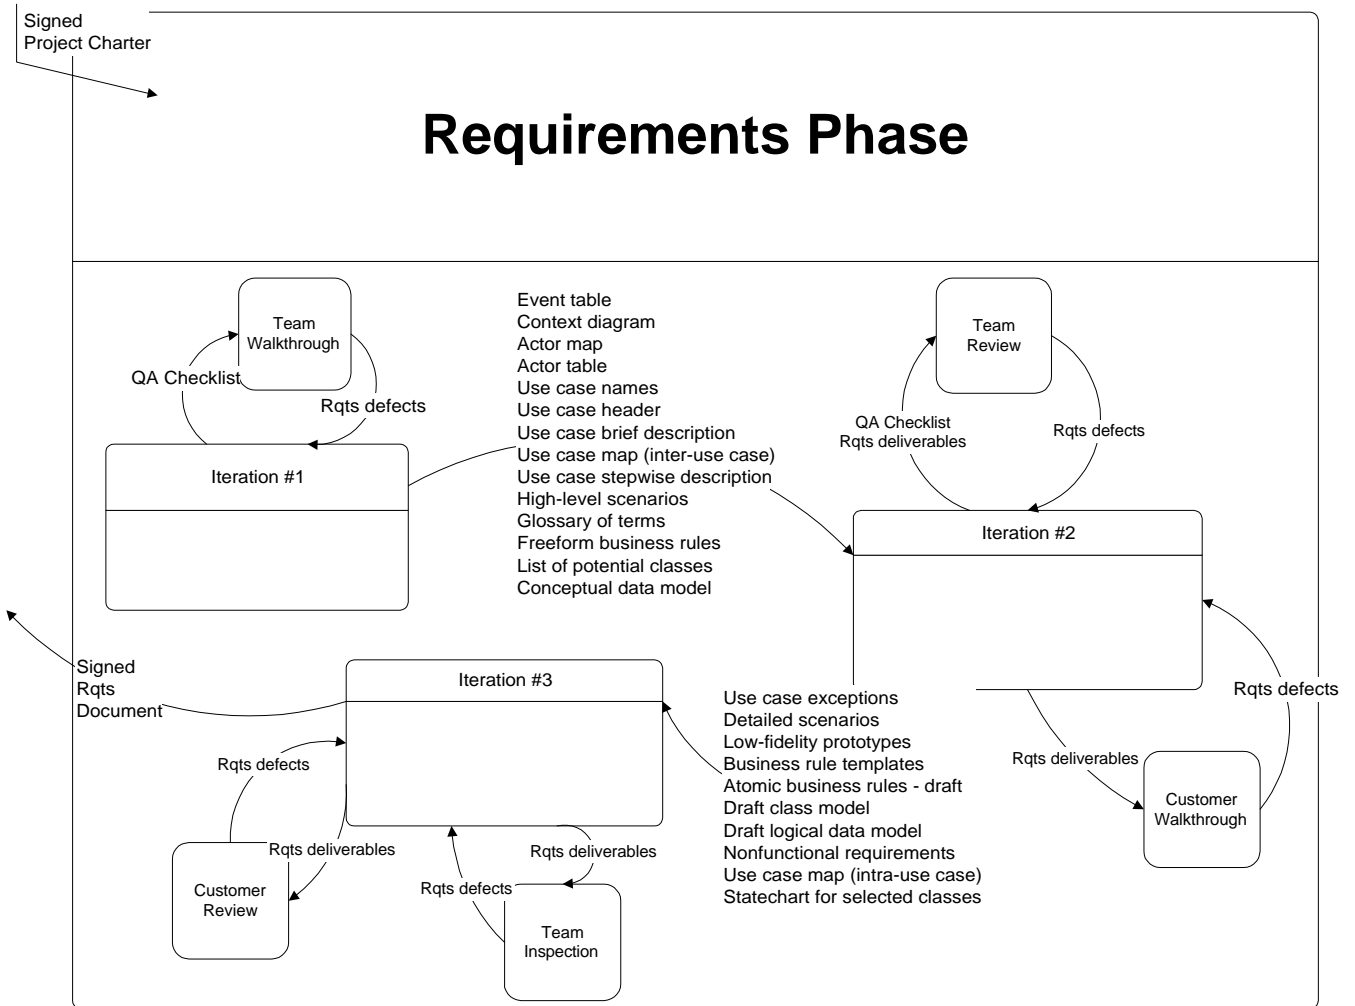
Signed
Project Charter

Requirements Phase

Team Walkthrough

QA Checklist

Rqts defects

Iteration #1

Event table
Context diagram
Actor map
Actor table
Use case names
Use case header
Use case brief description
Use case map (inter-use case)
Use case stepwise description
High-level scenarios
Glossary of terms
Freeform business rules
List of potential classes
Conceptual data model

Team Review

QA Checklist
Rqts deliverables

Rqts defects

Iteration #2

Rqts defects

Signed
Rqts
Document

Iteration #3

Use case exceptions
Detailed scenarios
Low-fidelity prototypes
Business rule templates
Atomic business rules - draft
Draft class model
Draft logical data model
Nonfunctional requirements
Use case map (intra-use case)
Statechart for selected classes

Rqts deliverables

Customer Walkthrough

Rqts defects

Rqts deliverables

Customer Review

Rqts deliverables

Rqts defects

Team Inspection